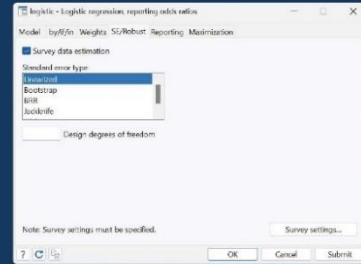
logistic - Logistic regression, reporting odds ratios

Model by/if/in Weights SE/Robust Reporting Maximization

Survey data estimation

Standard error type

Linearized
Bootstrap
BRR
Jackknife

Design degrees of freedom

Note: Survey settings must be specified.

Survey settings...

? C

OK Cancel Submit